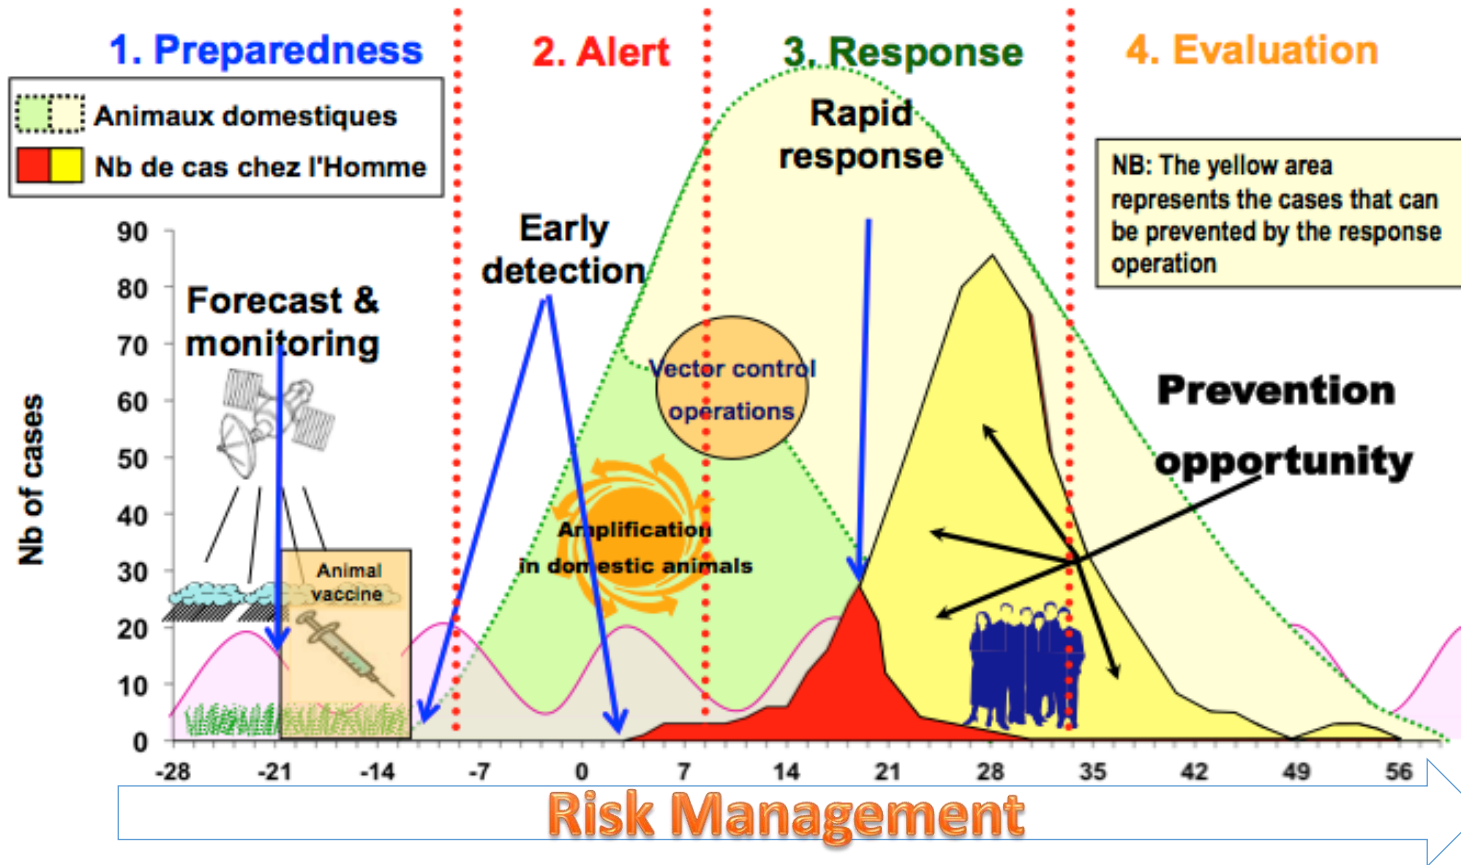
1. Preparedness

2. Alert

3. Response

4. Evaluation

Animaux domestiques

Nb de cas chez l'Homme

Rapid response

NB: The yellow area represents the cases that can be prevented by the response operation

Early detection

Forecast & monitoring

Vector control operations

Prevention opportunity

Amplification in domestic animals

Animal vaccine

Nb of cases

90
80
70
60
50
40
30
20
10
0

-28 -21 -14 -7 0 7 14 21 28 35 42 49 56

Risk Management